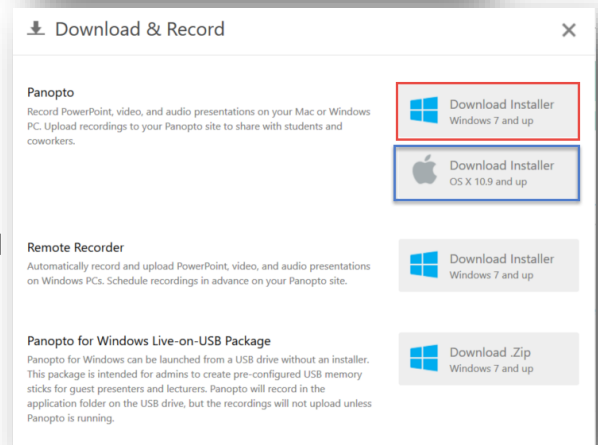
Download & Record

×

Panopto

Record PowerPoint, video, and audio presentations on your Mac or Windows PC. Upload recordings to your Panopto site to share with students and coworkers.

Download Installer
Windows 7 and up

Download Installer
OS X 10.9 and up

Remote Recorder

Automatically record and upload PowerPoint, video, and audio presentations on Windows PCs. Schedule recordings in advance on your Panopto site.

Download Installer
Windows 7 and up

Panopto for Windows Live-on-USB Package

Panopto for Windows can be launched from a USB drive without an installer. This package is intended for admins to create pre-configured USB memory sticks for guest presenters and lecturers. Panopto will record in the application folder on the USB drive, but the recordings will not upload unless Panopto is running.

Download .Zip
Windows 7 and up